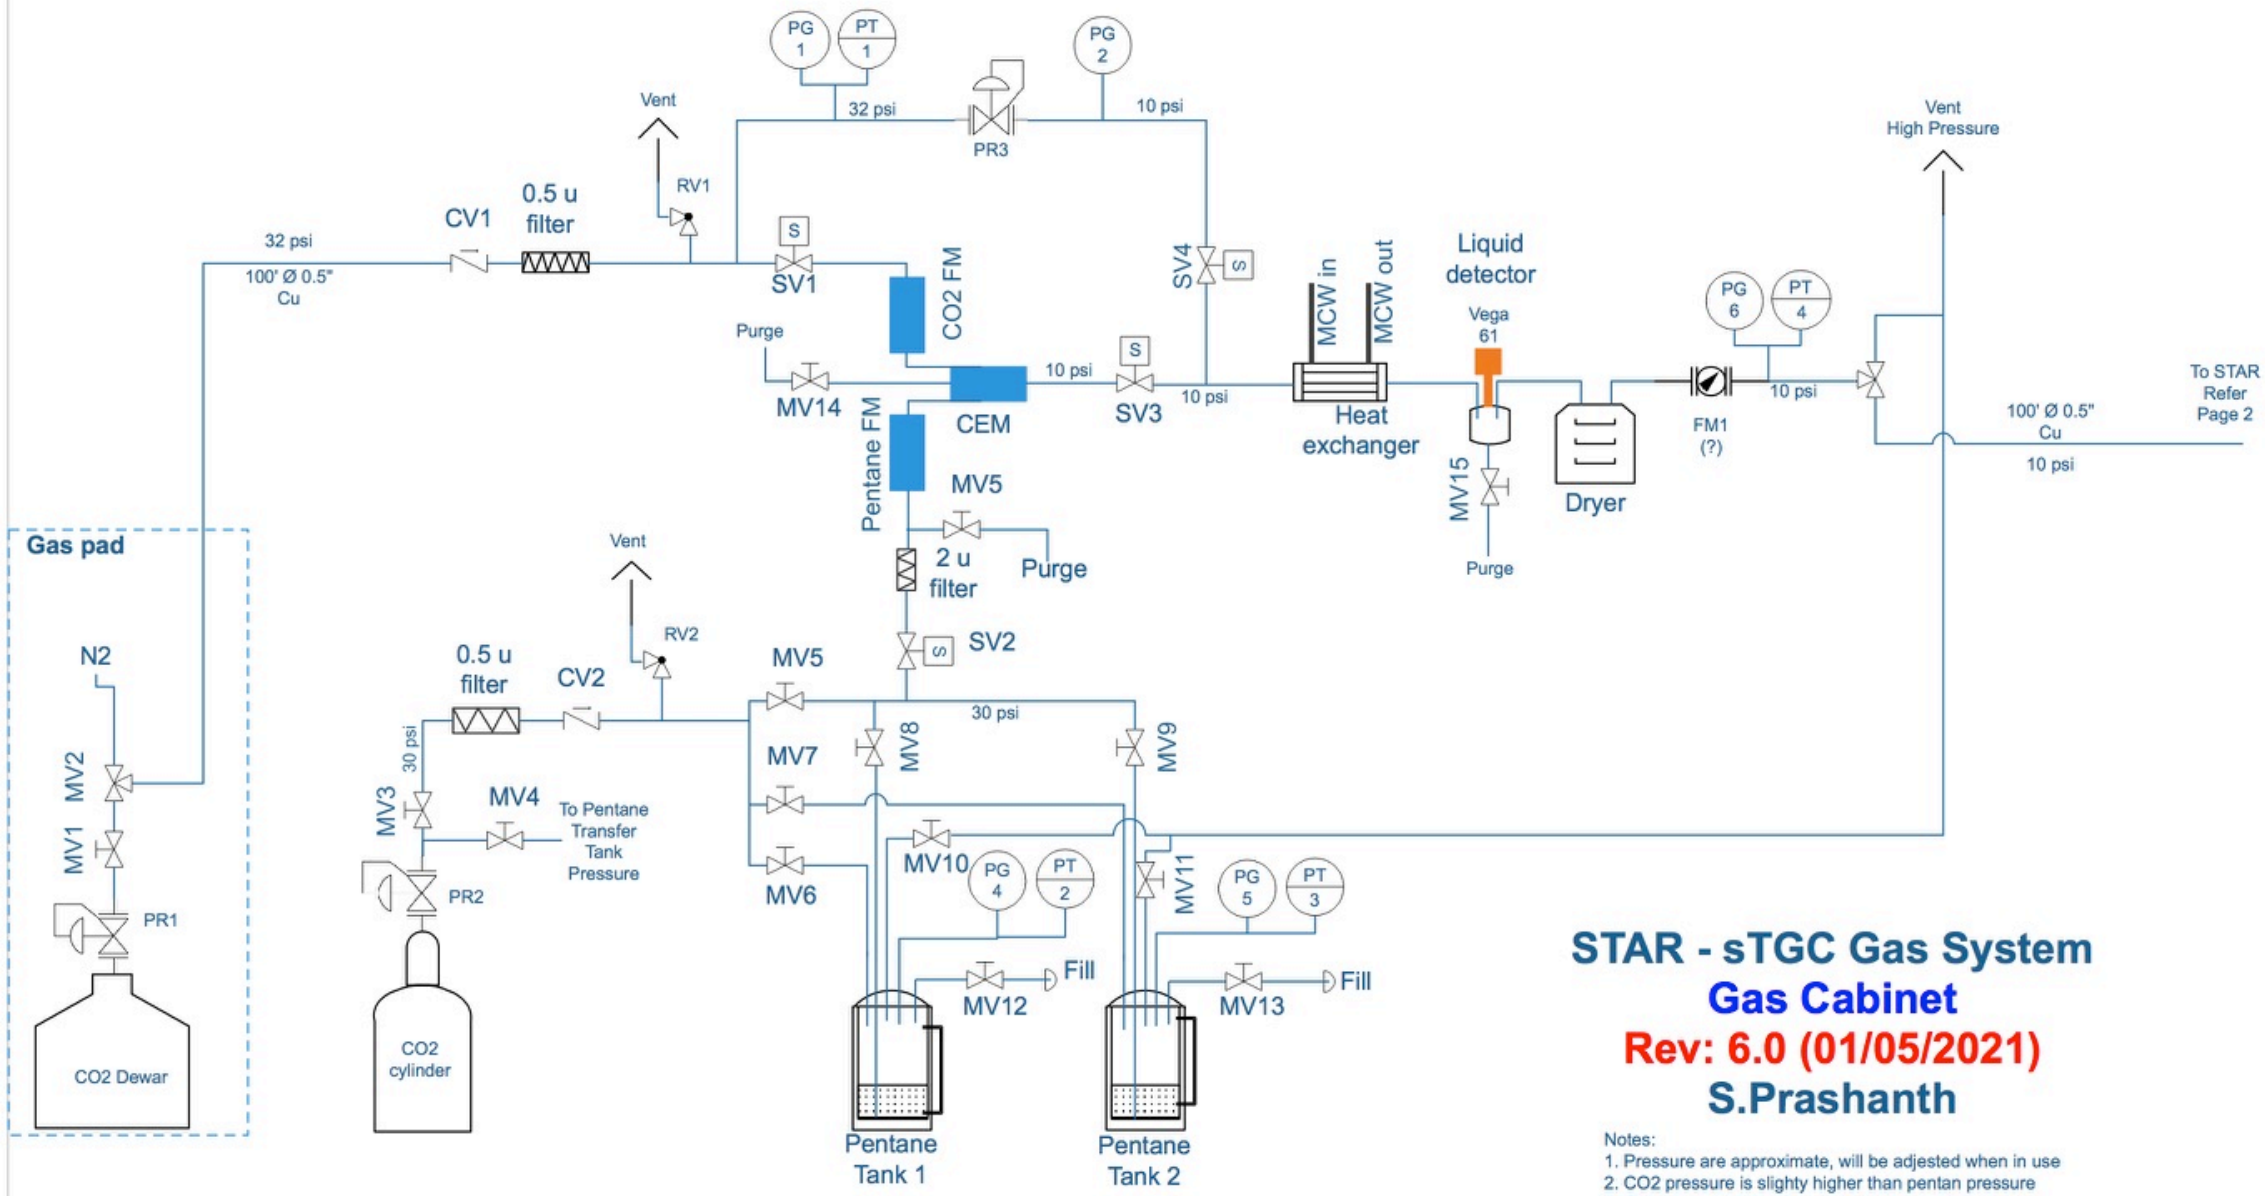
PG 1
PT 1
PG 2
32 psi
10 psi
PR3
Vent
Vent
High Pressure
RV1
CV1
0.5 u filter
32 psi
100' Ø 0.5" Cu
S
SV1
CO2 FM
SV4
S
MCW in
MCW out
Liquid detector
Vega 61
PG 6
PT 4
Purge
MV14
CEM
10 psi
S
SV3
10 psi
Heat exchanger
10 psi
FM1 (?)
To STAR Refer Page 2
100' Ø 0.5" Cu
10 psi
Pentane FM
MV5
Purge
2 u filter
MV15
Purge
Dryer
Gas pad
Vent
RV2
S
SV2
N2
0.5 u filter
CV2
MV5
30 psi
30 psi
MV8
MV9
MV2
MV7
MV3
MV4
To Pentane Transfer Tank Pressure
MV1
MV10
PG 4
PT 2
MV11
PG 5
PT 3
PR1
PR2
MV6
Fill
Fill
MV12
MV13
CO2 Dewar
CO2 cylinder
Pentane Tank 1
Pentane Tank 2
STAR - sTGC Gas System
Gas Cabinet
Rev: 6.0 (01/05/2021)
S.Prashanth
Notes:
1. Pressure are approximate, will be adjested when in use
2. CO2 pressure is slighty higher than pentan pressure